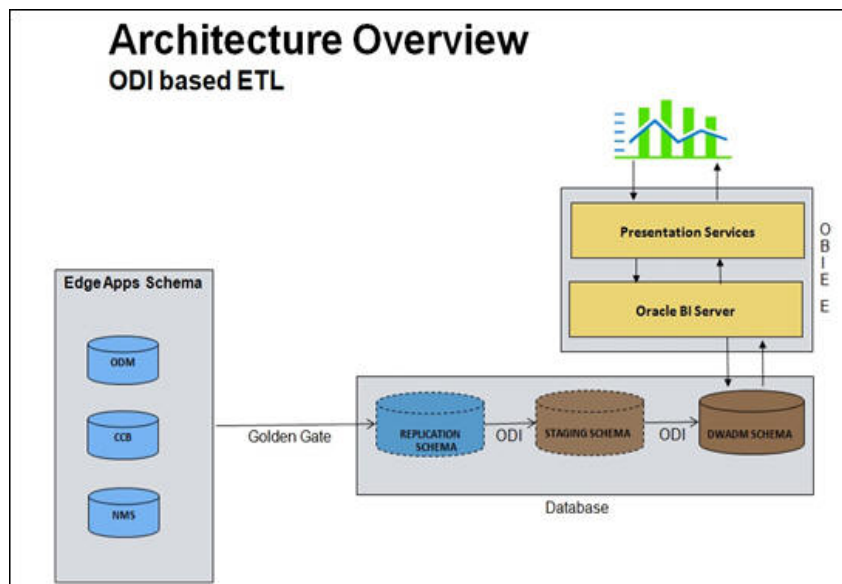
Architecture Overview
ODI based ETL

Presentation Services

Oracle BI Server

O
B
I
E
E

Edge Apps Schema

ODM

CCB

NMS

Golden Gate

REPLICATION SCHEMA

ODI

STAGING SCHEMA

ODI

DWADM SCHEMA

Database